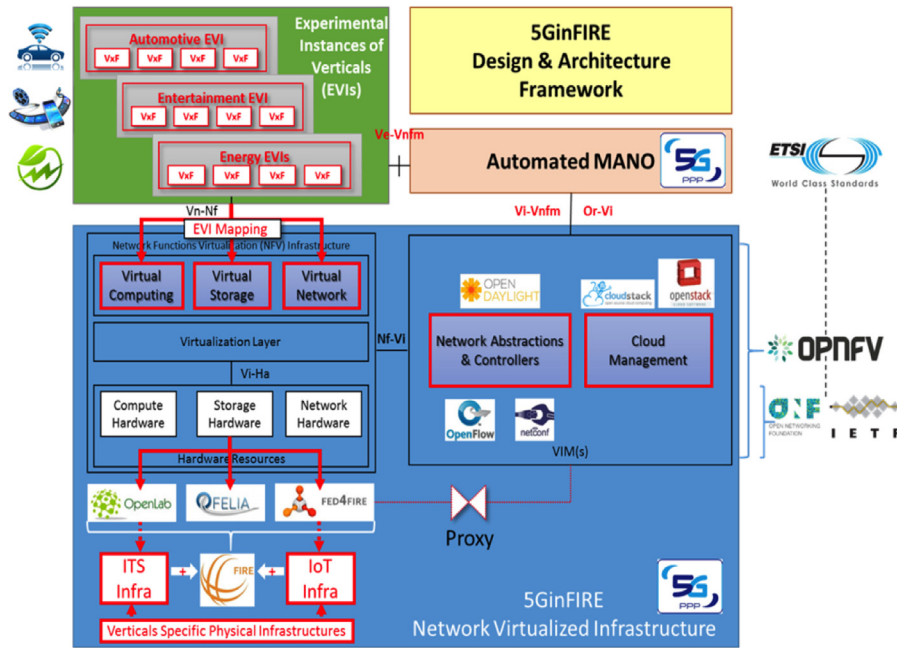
Automotive EVI

VxF VxF VxF VxF

Entertainment EVI

VxF VxF VxF VxF

Energy EVIs

VxF VxF VxF VxF

Experimental Instances of Verticals (EVIs)

5GinFIRE Design & Architecture Framework

Ve-Vnfm

Automated MANO

5G PPP

ETSI World Class Standards

Vn-Nf

EVI Mapping

Vi-Vnfm

Or-Vi

Network Functions Virtualization (NFV) Infrastructure

Virtual Computing

Virtual Storage

Virtual Network

Virtualization Layer

Vi-Ha

Compute Hardware

Storage Hardware

Network Hardware

Hardware Resources

Nf-Vi

OPEN DAYLIGHT

cloudstack

openstack

Network Abstractions & Controllers

Cloud Management

OpenFlow

netconf

VIM(s)

OPNFV

ONF OPEN NETWORKING FOUNDATION

IETF

OpenLab

FELIA

FED4FIRE

Proxy

ITS Infra

+

FIRE

+

IoT Infra

Verticals Specific Physical Infrastructures

5G PPP

5GinFIRE Network Virtualized Infrastructure